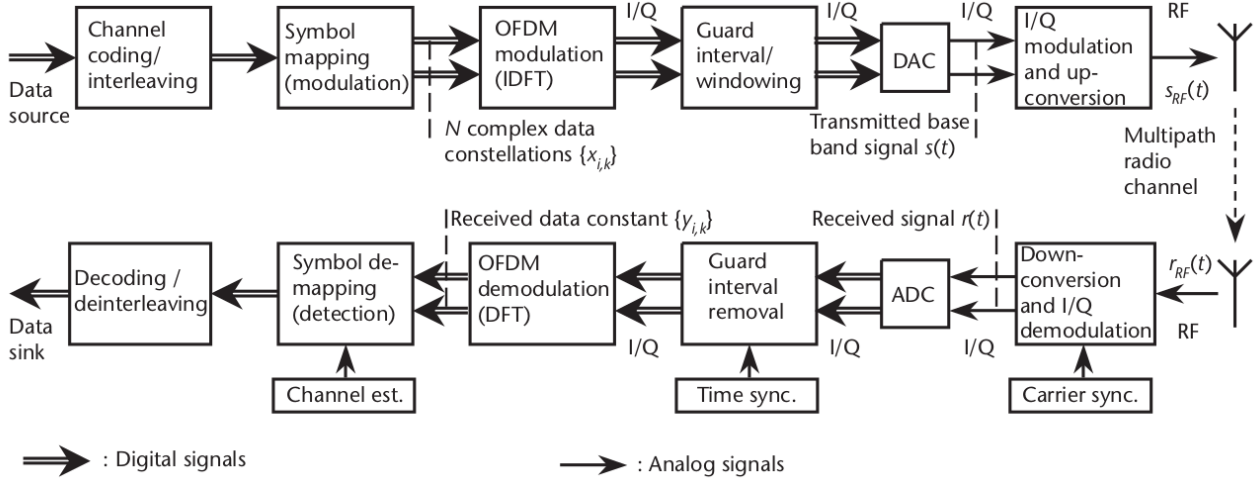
Data source

Channel coding/ interleaving

Symbol mapping (modulation)

OFDM modulation (IDFT)

I/Q

Guard interval/ windowing

I/Q

DAC

I/Q

I/Q modulation and upconversion

RF

$s_{RF}(t)$

$N$ complex data constellations $\{x_{i,k}\}$

Transmitted base band signal $s(t)$

Multipath radio channel

Received data constant $\{y_{i,k}\}$

Received signal $r(t)$

Decoding / deinterleaving

Data sink

Symbol demapping (detection)

OFDM demodulation (DFT)

I/Q

Guard interval removal

I/Q

ADC

I/Q

Downconversion and I/Q demodulation

$r_{RF}(t)$

RF

Channel est.

Time sync.

Carrier sync.

: Digital signals

: Analog signals